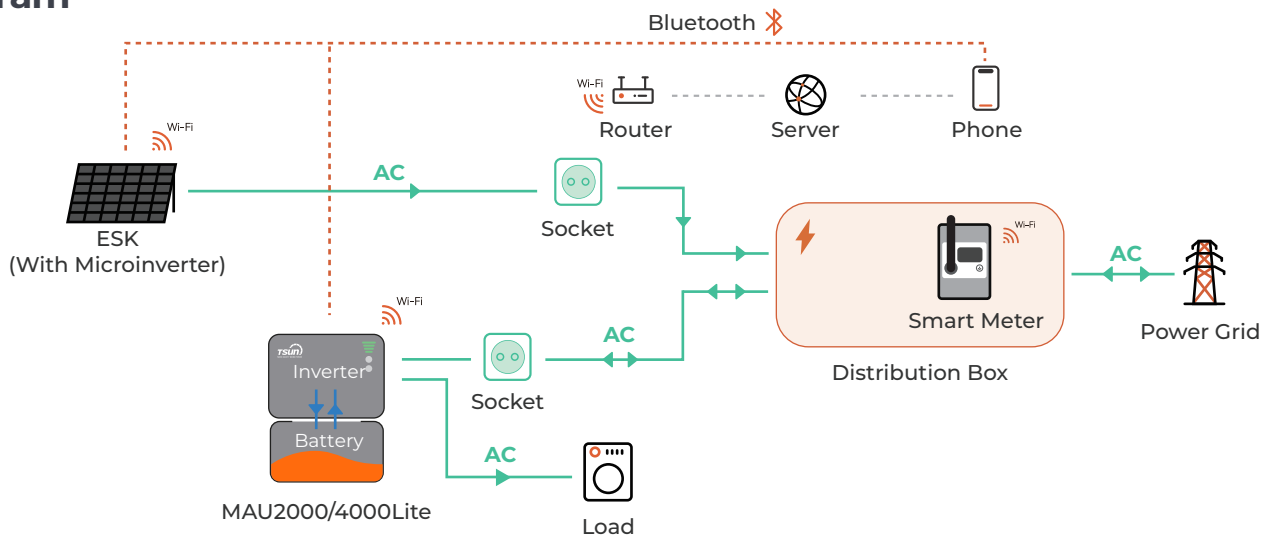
ram

Bluetooth

Wi-Fi
Router

Server

Phone

Wi-Fi

AC

ESK
(With Microinverter)

Socket

Wi-Fi

Smart Meter

Distribution Box

AC

Power Grid

Wi-Fi

TSUN

Inverter

Battery

MAU2000/4000Lite

Socket

AC

AC

Load